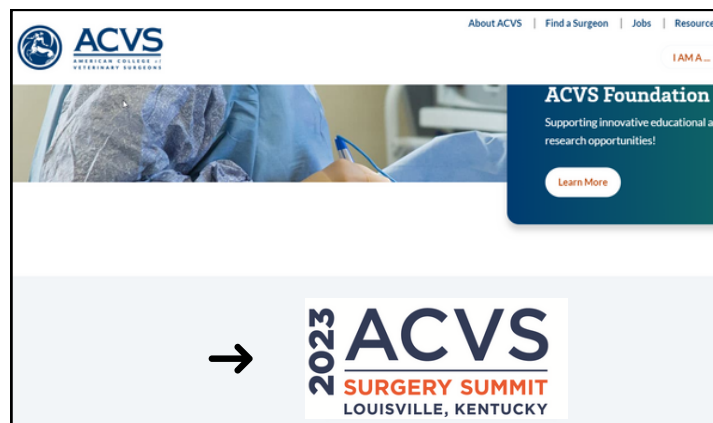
ACVS
AMERICAN COLLEGE of VETERINARY SURGEONS

About ACVS | Find a Surgeon | Jobs | Resource

I AM A...

ACVS Foundation

Supporting innovative educational a research opportunities!

Learn More

→

2023 ACVS
SURGERY SUMMIT
LOUISVILLE, KENTUCKY